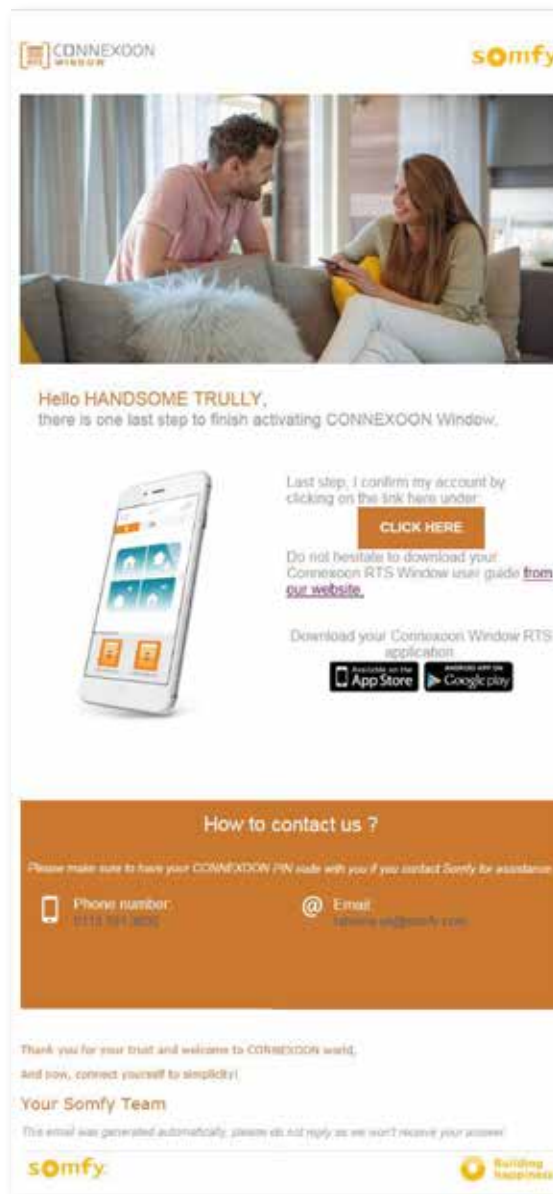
CONNEXOON WINDOW

somfy

Hello HANDSOME TRULLY,
there is one last step to finish activating CONNEXOON Window.

Last step, I confirm my account by clicking on the link here under:

CLICK HERE

Do not hesitate to download your Connexoon RTS Window user guide from our website.

Download your Connexoon Window RTS application

Available on the App Store

ANDROID APP ON Google play

How to contact us ?

Please make sure to have your CONNEXOON PIN code with you if you contact Somfy for assistance

Phone number:
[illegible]

Email:
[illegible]@somfy.com

Thank you for your trust and welcome to CONNEXOON world.

And now, connect yourself to simplicity!

Your Somfy Team

This email was generated automatically, please do not reply as we won't receive your answer.

somfy

Building happiness